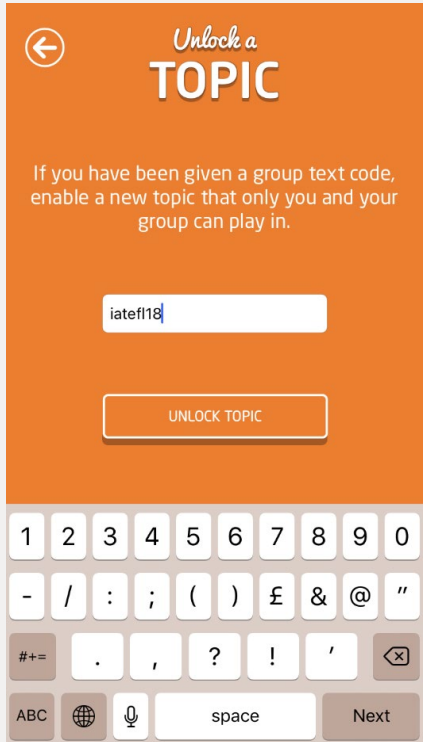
Unlock a
TOPIC

If you have been given a group text code, enable a new topic that only you and your group can play in.

iatefl18

UNLOCK TOPIC

1 2 3 4 5 6 7 8 9 0
- / : ; ( ) £ & @ "
#+= . , ? ! '
ABC space Next